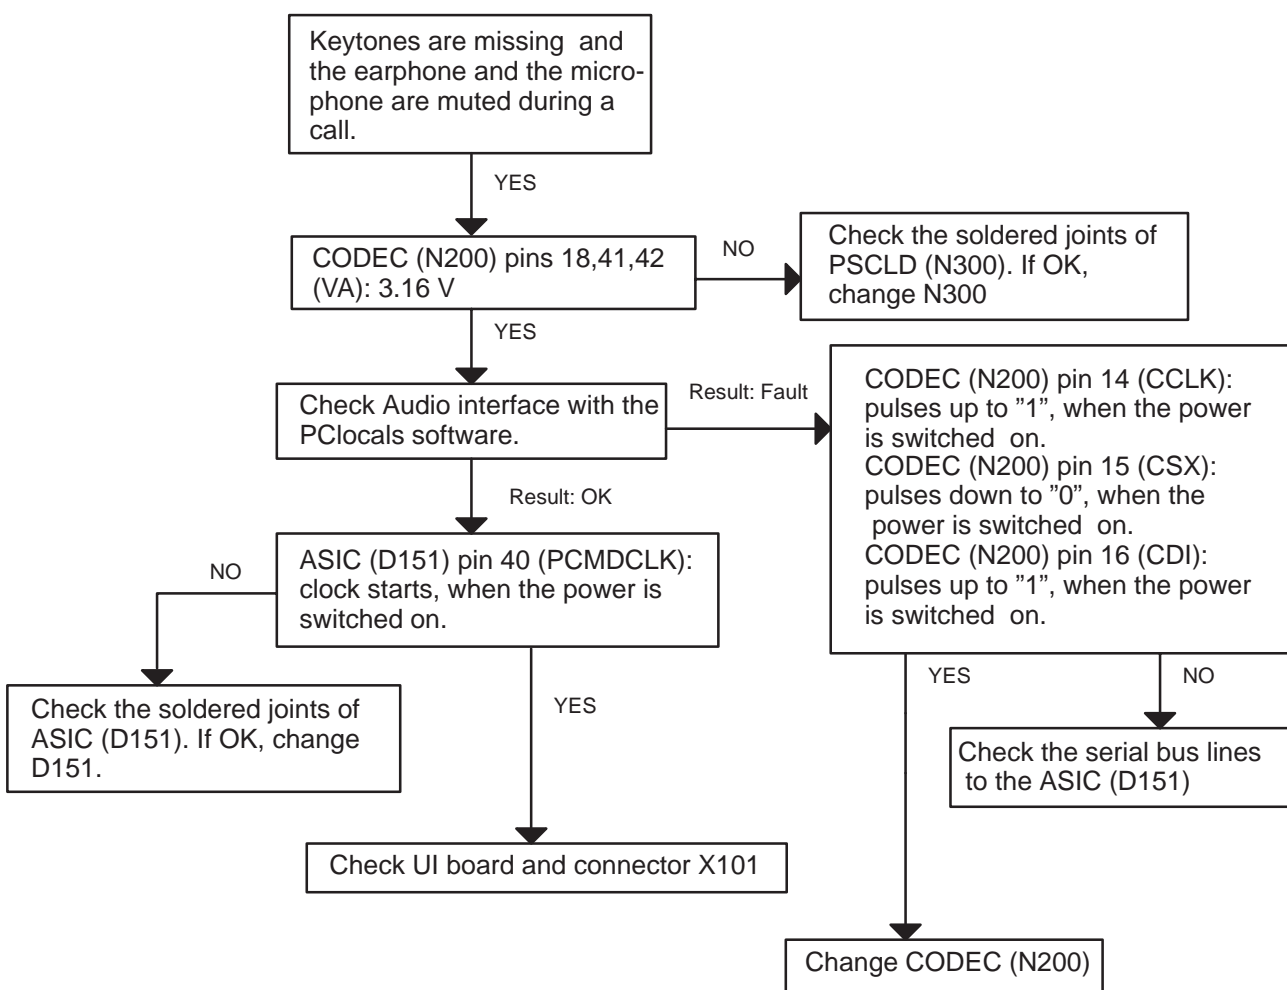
Keytones are missing and the earphone and the microphone are muted during a call.

YES

CODEC (N200) pins 18,41,42 (VA): 3.16 V

NO

Check the soldered joints of PSCLD (N300). If OK, change N300

YES

Check Audio interface with the PClocals software.

Result: Fault

CODEC (N200) pin 14 (CCLK): pulses up to ”1”, when the power is switched on.
CODEC (N200) pin 15 (CSX): pulses down to ”0”, when the power is switched on.
CODEC (N200) pin 16 (CDI): pulses up to ”1”, when the power is switched on.

Result: OK

NO

ASIC (D151) pin 40 (PCMDCLK): clock starts, when the power is switched on.

Check the soldered joints of ASIC (D151). If OK, change D151.

YES

YES

NO

Check the serial bus lines to the ASIC (D151)

Check UI board and connector X101

Change CODEC (N200)